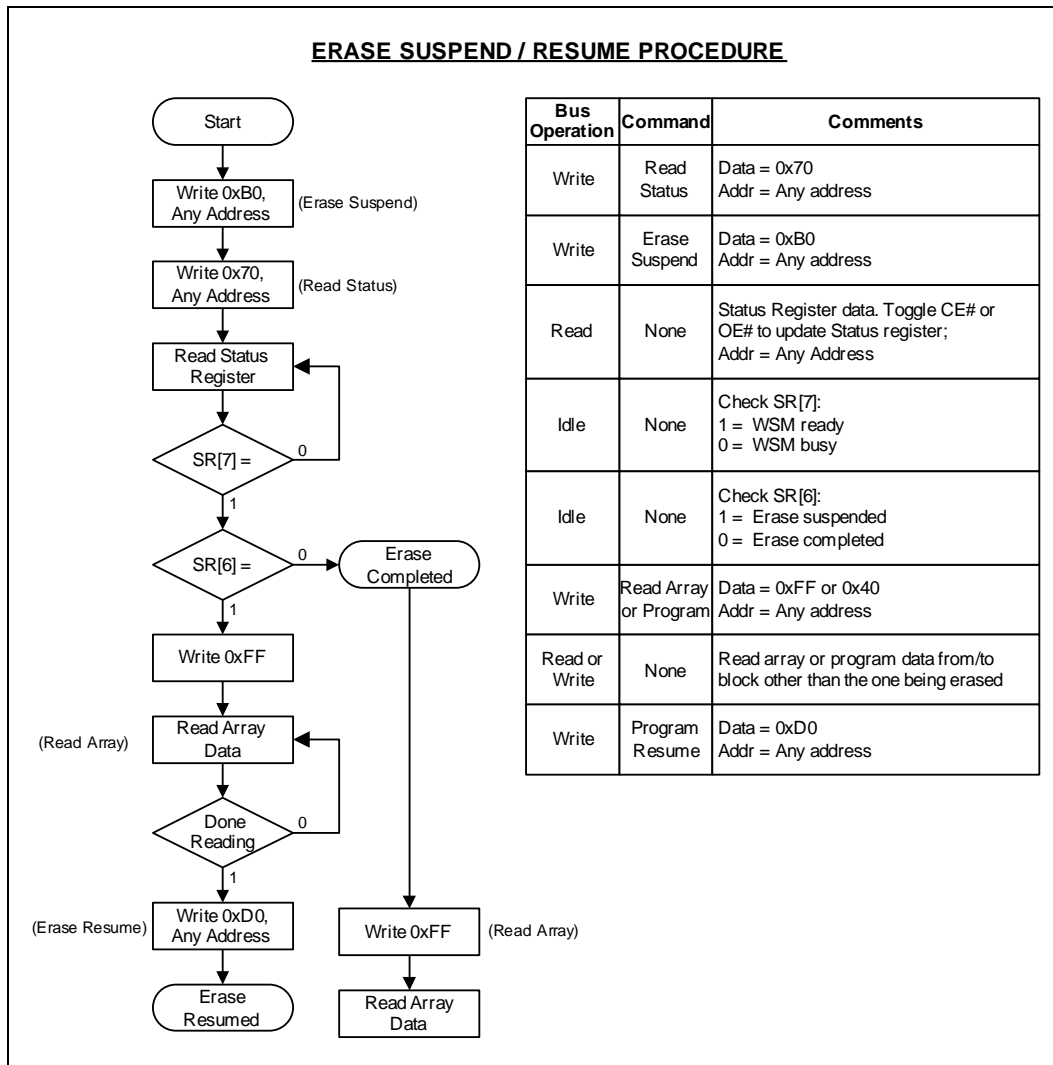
ERASE SUSPEND / RESUME PROCEDURE

Start

Write 0xB0, Any Address

(Erase Suspend)

Write 0x70, Any Address

(Read Status)

Read Status Register

SR[7] =

0

1

SR[6] =

0

Erase Completed

1

Write 0xFF

Read Array Data

(Read Array)

Done Reading

0

1

Write 0xD0, Any Address

(Erase Resume)

Erase Resumed

Write 0xFF

(Read Array)

Read Array Data

| Bus Operation | Command | Comments |
|---|---|---|
| Write | Read Status | Data = 0x70<br>Addr = Any address |
| Write | Erase Suspend | Data = 0xB0<br>Addr = Any address |
| Read | None | Status Register data. Toggle CE# or OE# to update Status register;<br>Addr = Any Address |
| Idle | None | Check SR[7]:<br>1 = WSM ready<br>0 = WSM busy |
| Idle | None | Check SR[6]:<br>1 = Erase suspended<br>0 = Erase completed |
| Write | Read Array or Program | Data = 0xFF or 0x40<br>Addr = Any address |
| Read or Write | None | Read array or program data from/to block other than the one being erased |
| Write | Program Resume | Data = 0xD0<br>Addr = Any address |